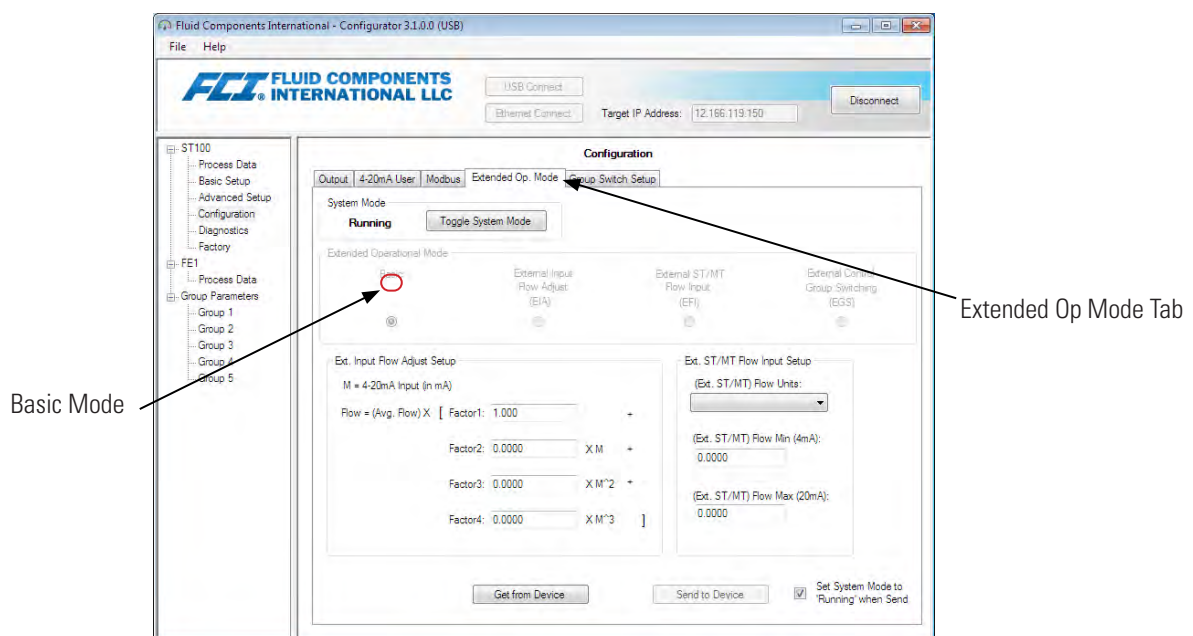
Fluid Components International - Configurator 3.1.0.0 (USB)

File Help

FCI FLUID COMPONENTS INTERNATIONAL LLC

USB Connect

Ethernet Connect

Target IP Address: 12.166.119.150

Disconnect

ST100
Process Data
Basic Setup
Advanced Setup
Configuration
Diagnostics
Factory
FE1
Process Data
Group Parameters
Group 1
Group 2
Group 3
Group 4
Group 5

Configuration

Output | 4-20mA User | Modbus | Extended Op. Mode | Group Switch Setup

System Mode
Running
Toggle System Mode

Extended Operational Mode

Basic

External Input Flow Adjust (EIA)

External ST/MT Flow Input (EFI)

External Control Group Switching (EGS)

Ext. Input Flow Adjust Setup

M = 4-20mA Input (in mA)

Flow = (Avg. Flow) X [ Factor1: 1.000 +

Factor2: 0.0000 X M +

Factor3: 0.0000 X M^2 +

Factor4: 0.0000 X M^3 ]

Ext. ST/MT Flow Input Setup

(Ext. ST/MT) Flow Units:

(Ext. ST/MT) Flow Min (4mA):
0.0000

(Ext. ST/MT) Flow Max (20mA):
0.0000

Get from Device

Send to Device

Set System Mode to 'Running' when Send

Extended Op Mode Tab

Basic Mode